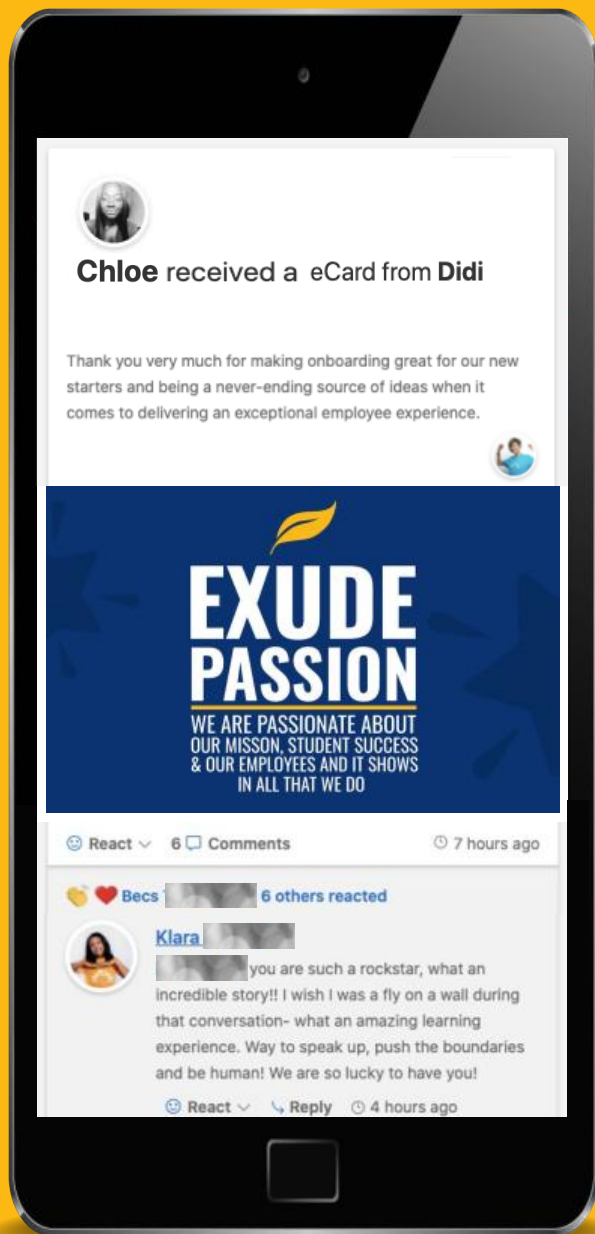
Chloe received a eCard from Didi

Thank you very much for making onboarding great for our new starters and being a never-ending source of ideas when it comes to delivering an exceptional employee experience.

EXUDE PASSION

WE ARE PASSIONATE ABOUT OUR MISSON, STUDENT SUCCESS & OUR EMPLOYEES AND IT SHOWS IN ALL THAT WE DO

React 6 Comments 7 hours ago

Becs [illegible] 6 others reacted

Klara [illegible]

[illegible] you are such a rockstar, what an incredible story!! I wish I was a fly on a wall during that conversation- what an amazing learning experience. Way to speak up, push the boundaries and be human! We are so lucky to have you!

React Reply 4 hours ago